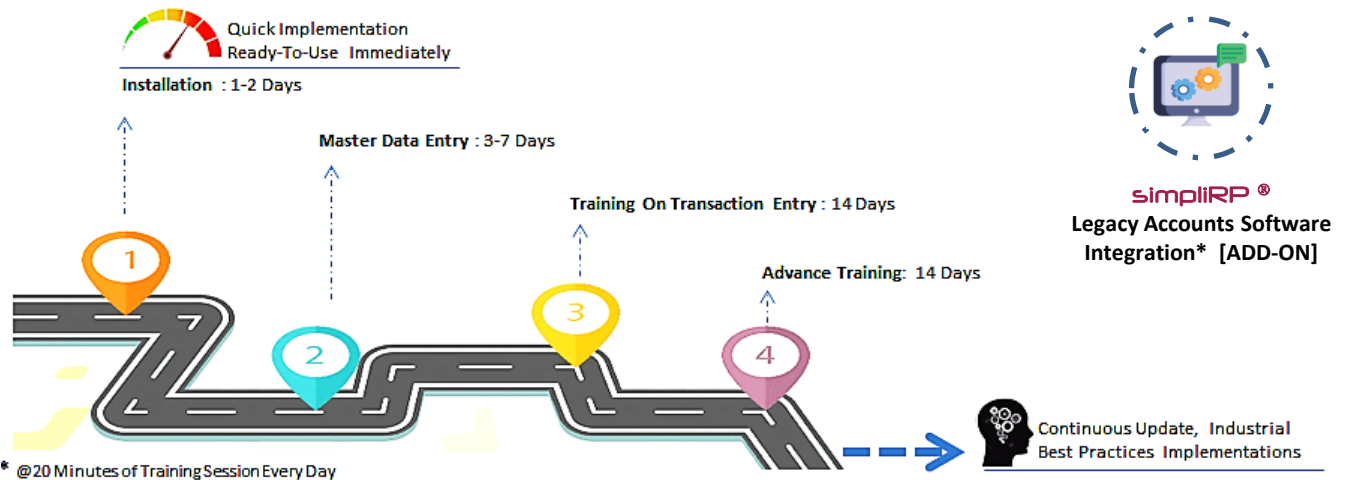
Quick Implementation
Ready-To-Use Immediately

Installation : 1-2 Days

Master Data Entry : 3-7 Days

Training On Transaction Entry : 14 Days

Advance Training: 14 Days

1

2

3

4

simpliRP ®
Legacy Accounts Software Integration* [ADD-ON]

Continuous Update, Industrial Best Practices Implementations

* @20 Minutes of Training Session Every Day